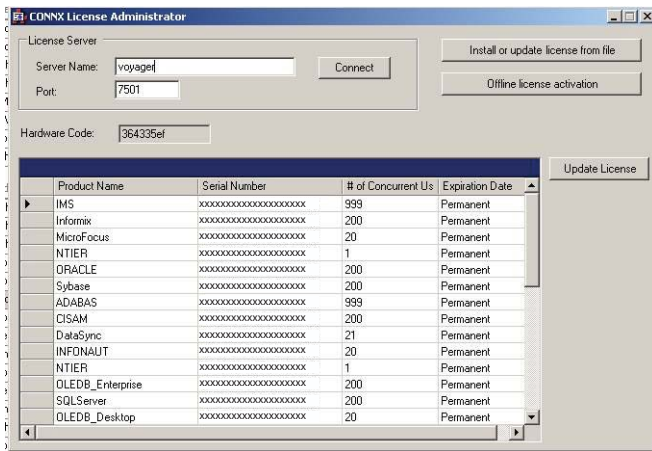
CONNX License Administrator

License Server

Server Name: voyager

Port: 7501

Connect

Install or update license from file

Offline license activation

Hardware Code: 364335ef

Update License

| Product Name | Serial Number | # of Concurrent Us | Expiration Date |
|---|---|---|---|
| IMS | xxxxxxxxxxxxxxxxxxxx | 999 | Permanent |
| Informix | xxxxxxxxxxxxxxxxxxxx | 200 | Permanent |
| MicroFocus | xxxxxxxxxxxxxxxxxxxx | 20 | Permanent |
| NTIER | xxxxxxxxxxxxxxxxxxxx | 1 | Permanent |
| ORACLE | xxxxxxxxxxxxxxxxxxxx | 200 | Permanent |
| Sybase | xxxxxxxxxxxxxxxxxxxx | 200 | Permanent |
| ADABAS | xxxxxxxxxxxxxxxxxxxx | 999 | Permanent |
| CISAM | xxxxxxxxxxxxxxxxxxxx | 200 | Permanent |
| DataSync | xxxxxxxxxxxxxxxxxxxx | 21 | Permanent |
| INFONAUT | xxxxxxxxxxxxxxxxxxxx | 20 | Permanent |
| NTIER | xxxxxxxxxxxxxxxxxxxx | 1 | Permanent |
| OLEDB_Enterprise | xxxxxxxxxxxxxxxxxxxx | 200 | Permanent |
| SQLServer | xxxxxxxxxxxxxxxxxxxx | 200 | Permanent |
| OLEDB_Desktop | xxxxxxxxxxxxxxxxxxxx | 20 | Permanent |